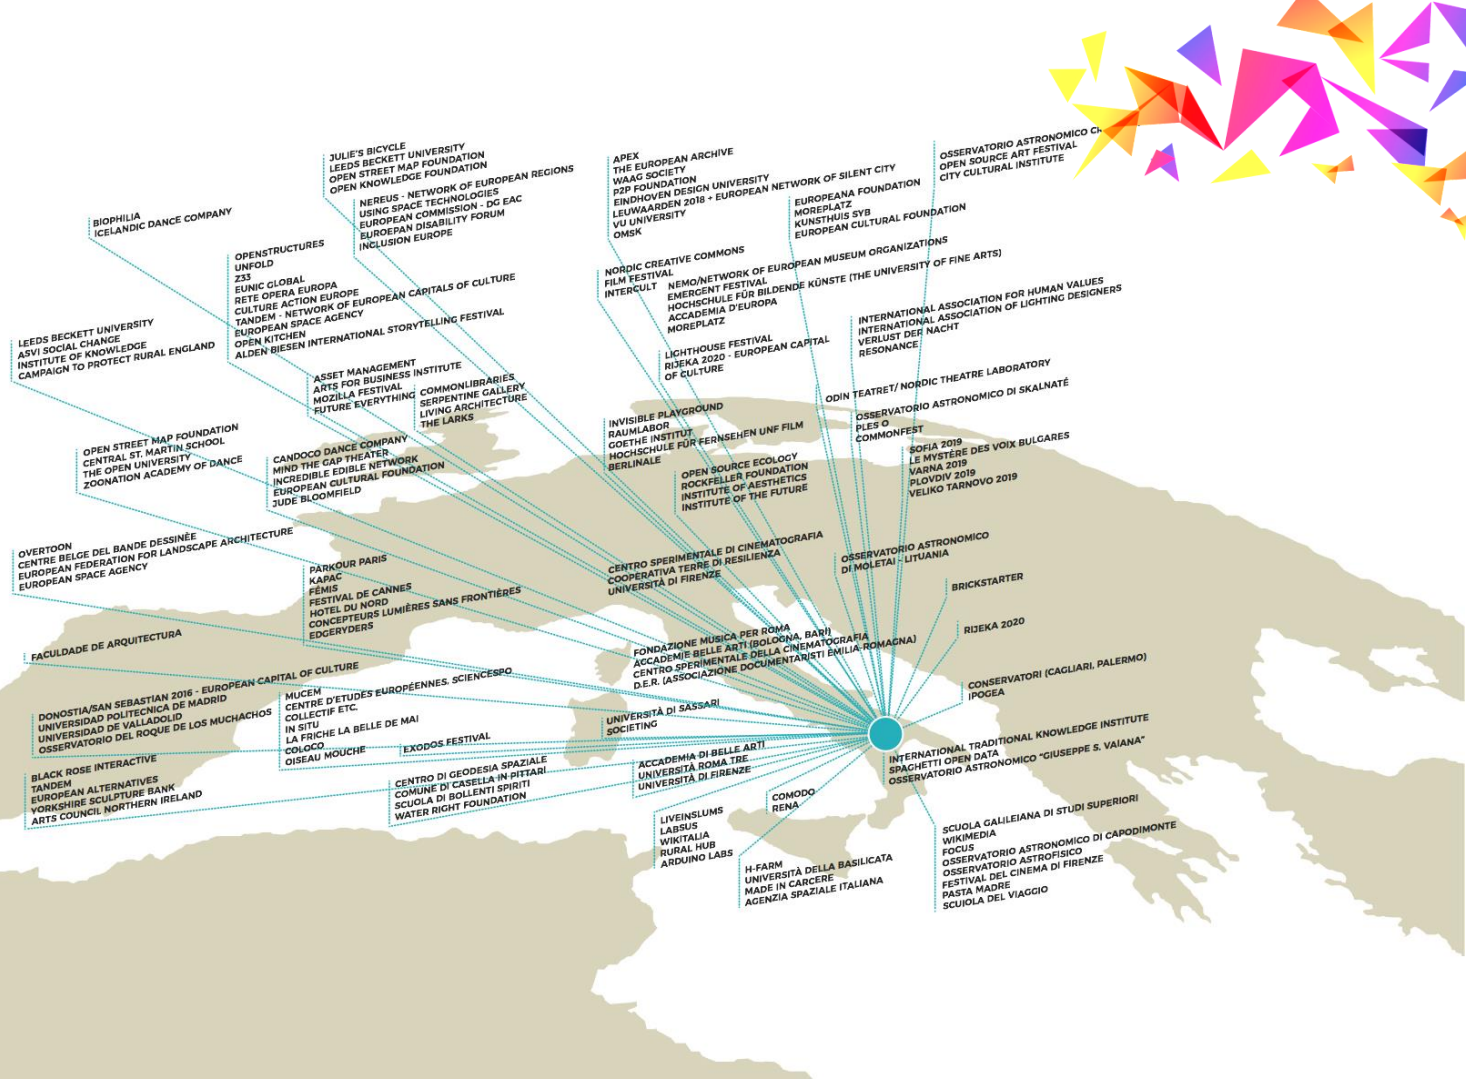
JULIE'S BICYCLE
LEEDS BECKETT UNIVERSITY
OPEN STREET MAP FOUNDATION
OPEN KNOWLEDGE FOUNDATION

NEREUS - NETWORK OF EUROPEAN REGIONS USING SPACE TECHNOLOGIES
EUROPEAN COMMISSION - DG EAC
EUROPEAN DISABILITY FORUM
INCLUSION EUROPE

APEX
THE EUROPEAN ARCHIVE
WAAG SOCIETY
P2P FOUNDATION
EINDHOVEN DESIGN UNIVERSITY
LEUWAARDEN 2018 + EUROPEAN NETWORK OF SILENT CITY
VU UNIVERSITY
OMSK

EUROPEANA FOUNDATION
MOREPLATZ
KUNSTHUIS SYB
EUROPEAN CULTURAL FOUNDATION

OSSERVATORIO ASTRONOMICO CI
OPEN SOURCE ART FESTIVAL
CITY CULTURAL INSTITUTE

BIOPHILIA
ICELANDIC DANCE COMPANY

OPENSTRUCTURES
UNFOLD
Z33
EUNIC GLOBAL
RETE OPERA EUROPA
CULTURE ACTION EUROPE
TANDEM - NETWORK OF EUROPEAN CAPITALS OF CULTURE
EUROPEAN SPACE AGENCY
OPEN KITCHEN
ALDEN BIESEN INTERNATIONAL STORYTELLING FESTIVAL

NORDIC CREATIVE COMMONS
FILM FESTIVAL
INTERCULT

NEMO/NETWORK OF EUROPEAN MUSEUM ORGANIZATIONS
EMERGENT FESTIVAL
HOCHSCHULE FÜR BILDENDE KÜNSTE (THE UNIVERSITY OF FINE ARTS)
ACCADEMIA D'EUROPA
MOREPLATZ

LEEDS BECKETT UNIVERSITY
ASVI SOCIAL CHANGE
INSTITUTE OF KNOWLEDGE
CAMPAIGN TO PROTECT RURAL ENGLAND

INTERNATIONAL ASSOCIATION FOR HUMAN VALUES
INTERNATIONAL ASSOCIATION OF LIGHTING DESIGNERS
VERLUST DER NACHT
RESONANCE

LIGHTHOUSE FESTIVAL
RIJEKA 2020 - EUROPEAN CAPITAL OF CULTURE

ASSET MANAGEMENT
ARTS FOR BUSINESS INSTITUTE
MOZILLA FESTIVAL
FUTURE EVERYTHING

COMMONLIBRARIES
SERPENTINE GALLERY
LIVING ARCHITECTURE
THE LARKS

ODIN TEATRET/ NORDIC THEATRE LABORATORY

OSSERVATORIO ASTRONOMICO DI SKALNATÉ
PLES O
COMMONFEST

INVISIBLE PLAYGROUND
RAUMLABOR
GOETHE INSTITUT
HOCHSCHULE FÜR FERNSEHEN UNF FILM
BERLINALE

OPEN STREET MAP FOUNDATION
CENTRAL ST. MARTIN SCHOOL
THE OPEN UNIVERSITY
ZOONATION ACADEMY OF DANCE

CANDOCO DANCE COMPANY
MIND THE GAP THEATER
INCREDIBLE EDIBLE NETWORK
EUROPEAN CULTURAL FOUNDATION
JUDE BLOOMFIELD

SOFIA 2019
LE MYSTÈRE DES VOIX BULGARES
VARNA 2019
PLOVDIV 2019
VELIKO TARNOVO 2019

OPEN SOURCE ECOLOGY
ROCKFELLER FOUNDATION
INSTITUTE OF AESTHETICS
INSTITUTE OF THE FUTURE

OVERTOON
CENTRE BELGE DEL BANDE DESSINÉE
EUROPEAN FEDERATION FOR LANDSCAPE ARCHITECTURE
EUROPEAN SPACE AGENCY

CENTRO SPERIMENTALE DI CINEMATOGRAFIA
COOPERATIVA TERRE DI RESILIENZA
UNIVERSITÀ DI FIRENZE

OSSERVATORIO ASTRONOMICO DI MOLETAI - LITUANIA

PARKOUR PARIS
KAPAC
FÉMIS
FESTIVAL DE CANNES
HOTEL DU NORD
CONCEPTEURS LUMIÈRES SANS FRONTIÈRES
EDGERYDERS

BRICKSTARTER

FACULDADE DE ARQUITECTURA

FONDAZIONE MUSICA PER ROMA
ACCADEMIE BELLE ARTI (BOLOGNA, BARI)
CENTRO SPERIMENTALE DELLA CINEMATOGRAFIA
D.E.R. (ASSOCIAZIONE DOCUMENTARISTI EMILIA-ROMAGNA)

RIJEKA 2020

DONOSTIA/SAN SEBASTIAN 2016 - EUROPEAN CAPITAL OF CULTURE
UNIVERSIDAD POLITECNICA DE MADRID
UNIVERSIDAD DE VALLADOLID
OSSERVATORIO DEL ROQUE DE LOS MUCHACHOS

MUCEM
CENTRE D'ETUDES EUROPÉENNES. SCIENCESPO
COLLECTIF ETC.
IN SITU
LA FRICHE LA BELLE DE MAI
COLOCO
OISEAU MOUCHE

CONSERVATORI (CAGLIARI, PALERMO)
IPOGEA

UNIVERSITÀ DI SASSARI
SOCIETING

EXODOS FESTIVAL

INTERNATIONAL TRADITIONAL KNOWLEDGE INSTITUTE
SPAGHETTI OPEN DATA
OSSERVATORIO ASTRONOMICO "GIUSEPPE S. VAIANA"

BLACK ROSE INTERACTIVE
TANDEM
EUROPEAN ALTERNATIVES
YORKSHIRE SCULPTURE BANK
ARTS COUNCIL NORTHERN IRELAND

CENTRO DI GEODESIA SPAZIALE
COMUNE DI CASELLA IN PITTARI
SCUOLA DI BOLLENTI SPIRITI
WATER RIGHT FOUNDATION

ACCADEMIA DI BELLE ARTI
UNIVERSITÀ ROMA TRE
UNIVERSITÀ DI FIRENZE

COMODO
RENA

LIVEINSLUMS
LABSUS
WIKITALIA
RURAL HUB
ARDUINO LABS

H-FARM
UNIVERSITÀ DELLA BASILICATA
MADE IN CARCERE
AGENZIA SPAZIALE ITALIANA

SCUOLA GALILEIANA DI STUDI SUPERIORI
WIKIMEDIA
FOCUS
OSSERVATORIO ASTRONOMICO DI CAPODIMONTE
OSSERVATORIO ASTROFISICO
FESTIVAL DEL CINEMA DI FIRENZE
PASTA MADRE
SCUOLA DEL VIAGGIO